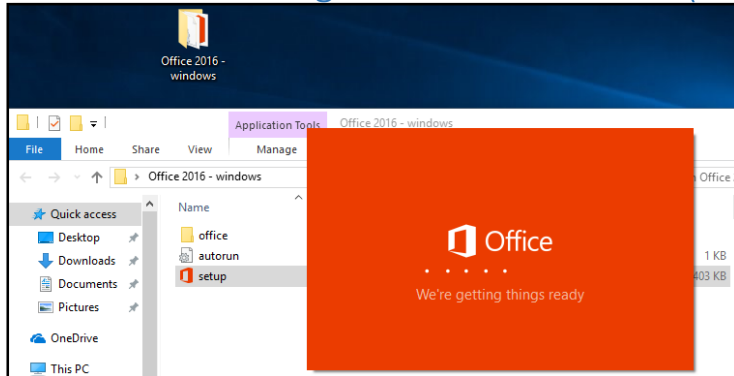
Office 2016 - windows

Application Tools Office 2016 - windows

File Home Share View Manage

Office 2016 - windows

n Office

Quick access
Desktop
Downloads
Documents
Pictures

OneDrive

This PC

Name

office
autorun
setup

1 KB
403 KB

Office

We're getting things ready